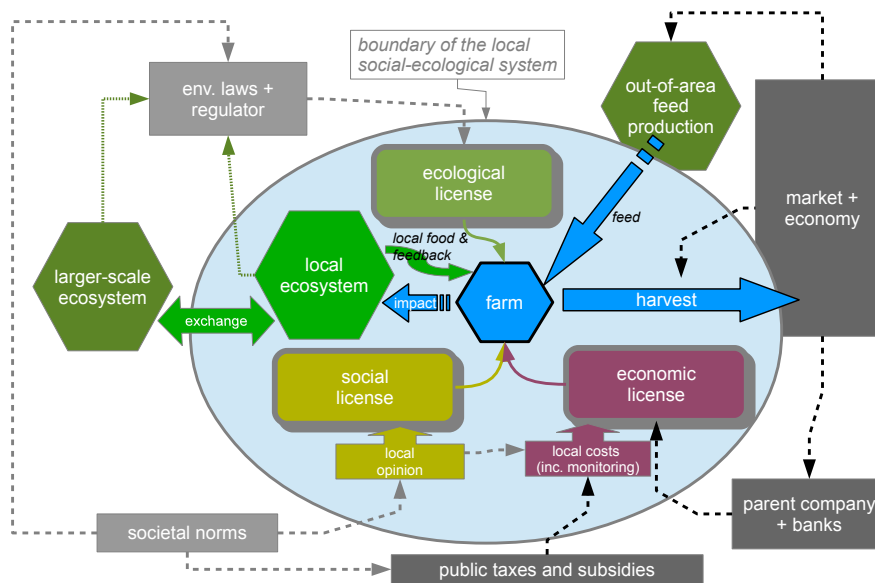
boundary of the local social-ecological system

env. laws + regulator

out-of-area feed production

ecological license

feed

market + economy

larger-scale ecosystem

local ecosystem

local food & feedback

farm

harvest

impact

exchange

social license

economic license

local opinion

local costs (inc. monitoring)

parent company + banks

societal norms

public taxes and subsidies